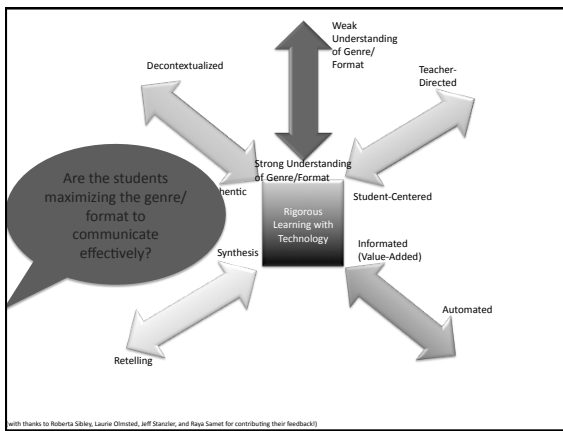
Weak Understanding of Genre/ Format

Decontextualized

Teacher-Directed

Are the students maximizing the genre/ format to communicate effectively?

Strong Understanding of Genre/Format

hentic

Rigorous Learning with Technology

Student-Centered

Synthesis

Informated (Value-Added)

Automated

Retelling

(with thanks to Roberta Sibley, Laurie Olmsted, Jeff Stanzler, and Raya Samet for contributing their feedback!)